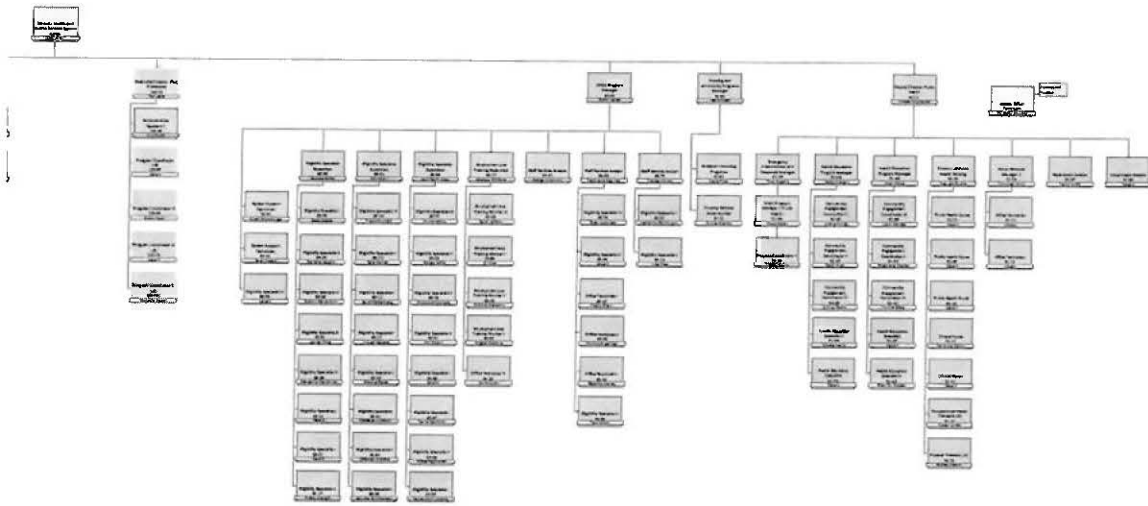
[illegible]

Program Coordinator

Program Coordinator

Program Coordinator

Program Coordinator

Eligibility Specialist Supervisor

Eligibility Specialist Supervisor

Eligibility Specialist Supervisor

Employment and Training Supervisor

Staff Services Analyst

Staff Services Analyst

Staff Services Analyst

Eligibility Specialist

Eligibility Specialist

Eligibility Specialist

Eligibility Specialist

Eligibility Specialist

Eligibility Specialist

Eligibility Specialist

Eligibility Specialist

Eligibility Specialist

Office Technician

Office Technician

Office Technician

Office Technician

Community Engagement Coordinator

Community Engagement Coordinator

Health Education Specialist

Health Education Specialist

Public Health Nurse

Public Health Nurse

Public Health Nurse

Office Technician

Office Technician

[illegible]